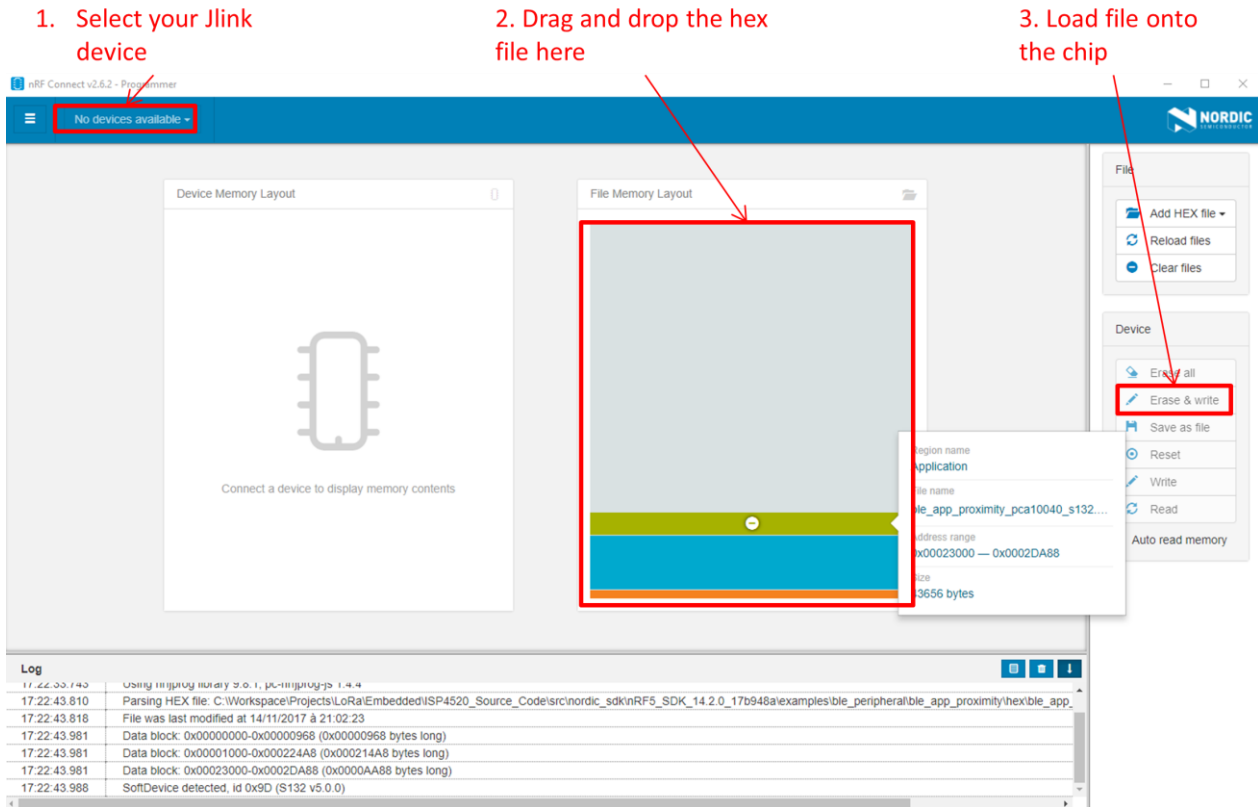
1. Select your Jlink device

2. Drag and drop the hex file here

3. Load file onto the chip

nRF Connect v2.6.2 - Programmer

No devices available

NORDIC SEMICONDUCTOR

Device Memory Layout

Connect a device to display memory contents

File Memory Layout

Region name
Application
File name
ble_app_proximity_pca10040_s132....
Address range
0x00023000 — 0x0002DA88
Size
43656 bytes

File
Add HEX file
Reload files
Clear files

Device
Erase all
Erase & write
Save as file
Reset
Write
Read
Auto read memory

Log

| | |
|---|---|
| 17:22:33.743 | Using nrfjprog library 9.8.1, pc-nrfjprog-js 1.4.4 |
| 17:22:43.810 | Parsing HEX file: C:\Workspace\Projects\LoRa\Embedded\ISP4520_Source_Code\src\nordic_sdk\nRF5_SDK_14.2.0_17b948a\examples\ble_peripheral\ble_app_proximity\hex\ble_app_ |
| 17:22:43.818 | File was last modified at 14/11/2017 à 21:02:23 |
| 17:22:43.981 | Data block: 0x00000000-0x00000968 (0x00000968 bytes long) |
| 17:22:43.981 | Data block: 0x00001000-0x000224A8 (0x000214A8 bytes long) |
| 17:22:43.981 | Data block: 0x00023000-0x0002DA88 (0x0000AA88 bytes long) |
| 17:22:43.988 | SoftDevice detected, id 0x9D (S132 v5.0.0) |